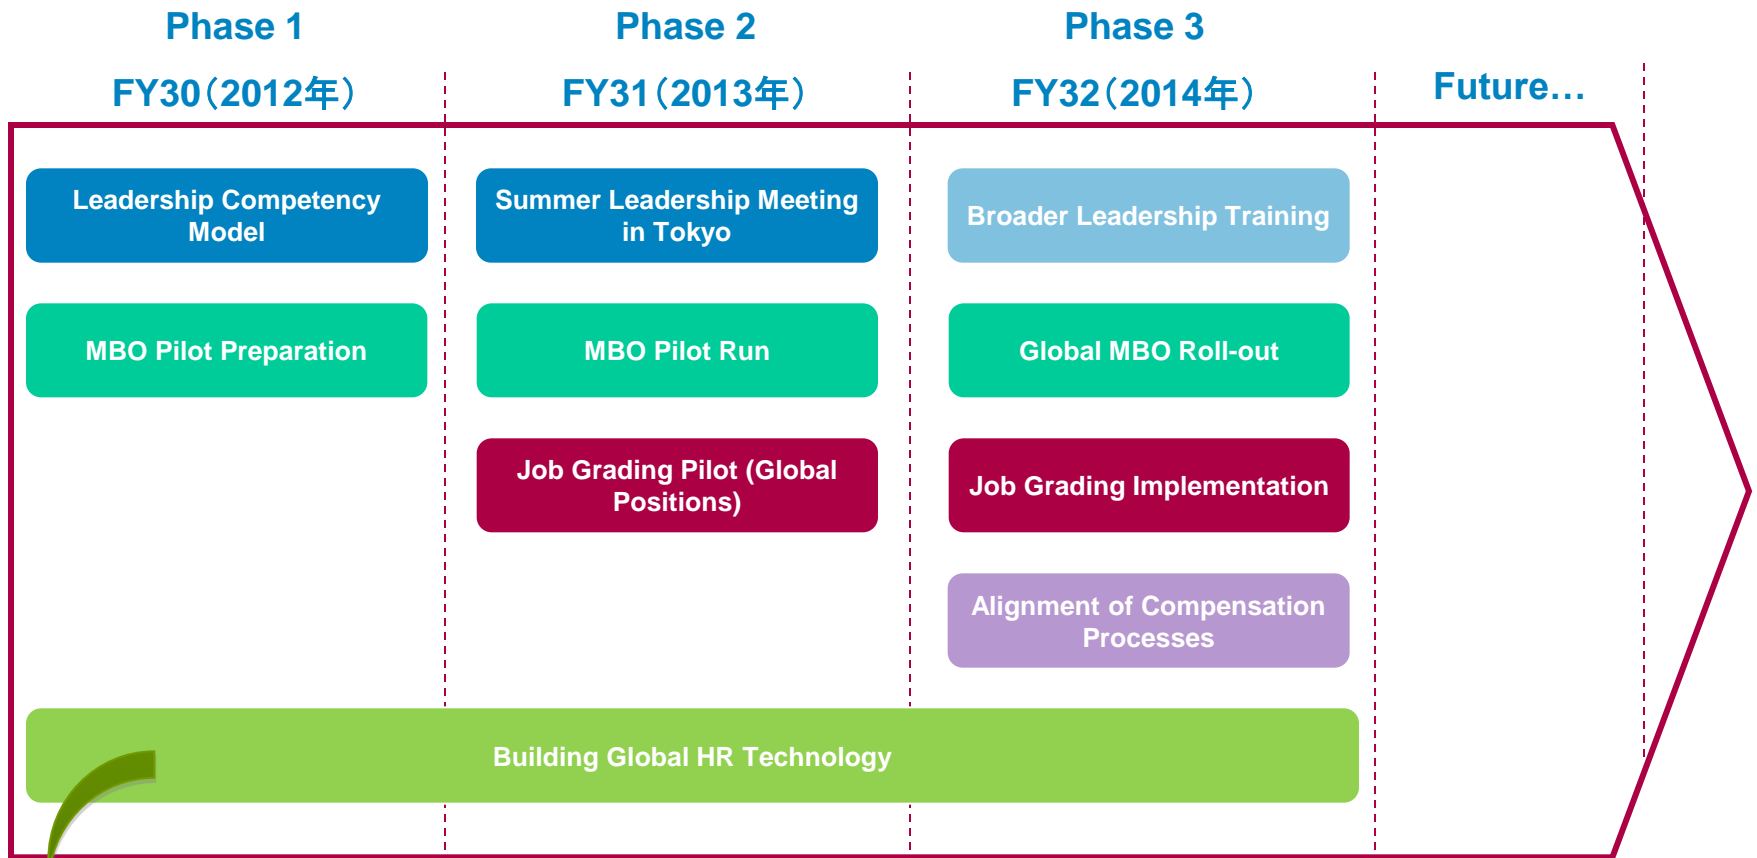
Phase 1

FY30（2012年）

Phase 2

FY31（2013年）

Phase 3

FY32（2014年）

Future…

Leadership Competency Model

MBO Pilot Preparation

Summer Leadership Meeting in Tokyo

MBO Pilot Run

Job Grading Pilot (Global Positions)

Broader Leadership Training

Global MBO Roll-out

Job Grading Implementation

Alignment of Compensation Processes

Building Global HR Technology